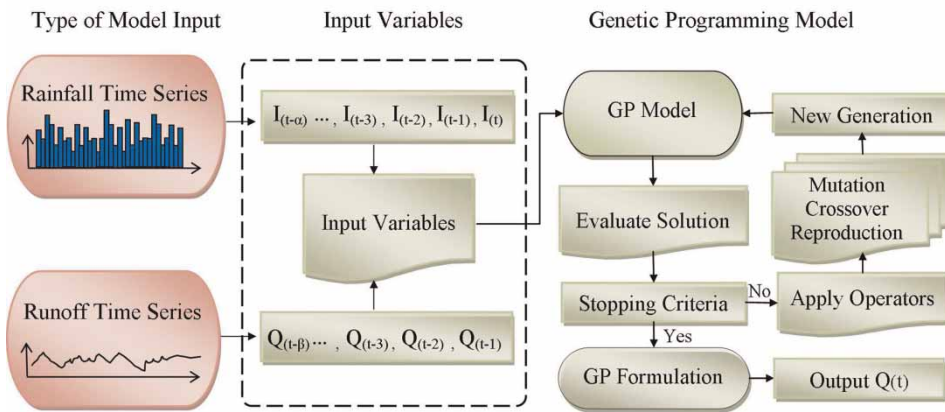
Type of Model Input

Input Variables

Genetic Programming Model

Rainfall Time Series

$I_{(t-\alpha)}$ ..., $I_{(t-3)}$, $I_{(t-2)}$, $I_{(t-1)}$, $I_{(t)}$

Input Variables

Runoff Time Series

$Q_{(t-\beta)}$..., $Q_{(t-3)}$, $Q_{(t-2)}$, $Q_{(t-1)}$

GP Model

New Generation

Mutation
Crossover
Reproduction

Evaluate Solution

Stopping Criteria

No

Apply Operators

Yes

GP Formulation

Output Q(t)